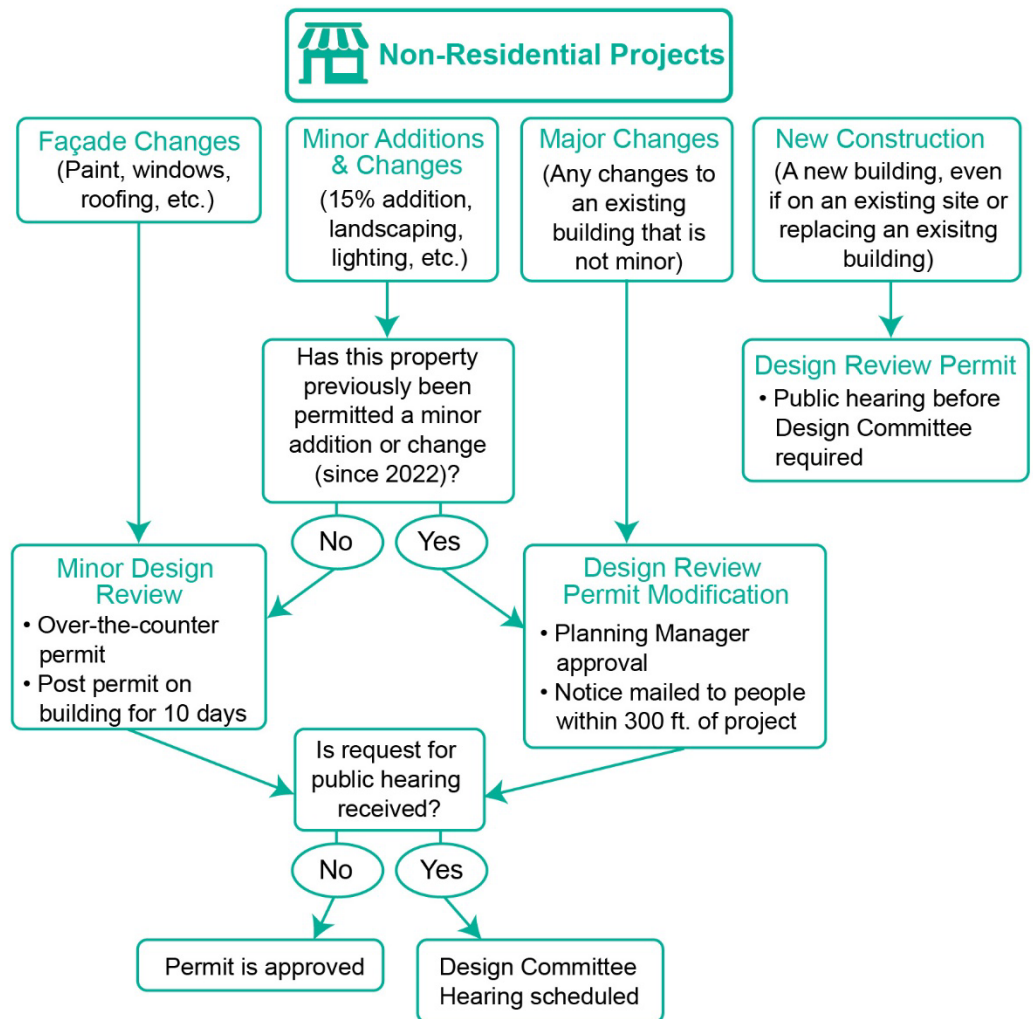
Non-Residential Projects

Façade Changes
(Paint, windows, roofing, etc.)

Minor Additions & Changes
(15% addition, landscaping, lighting, etc.)

Major Changes
(Any changes to an existing building that is not minor)

New Construction
(A new building, even if on an existing site or replacing an exisitng building)

Has this property previously been permitted a minor addition or change (since 2022)?

Design Review Permit
• Public hearing before Design Committee required

No

Yes

Minor Design Review
• Over-the-counter permit
• Post permit on building for 10 days

Design Review Permit Modification
• Planning Manager approval
• Notice mailed to people within 300 ft. of project

Is request for public hearing received?

No

Yes

Permit is approved

Design Committee Hearing scheduled